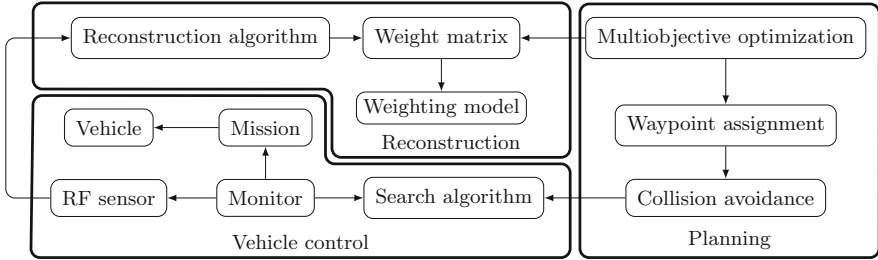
Reconstruction algorithm
Weight matrix
Weighting model
Reconstruction

Multiobjective optimization
Waypoint assignment
Collision avoidance
Planning

Vehicle
Mission
RF sensor
Monitor
Search algorithm
Vehicle control